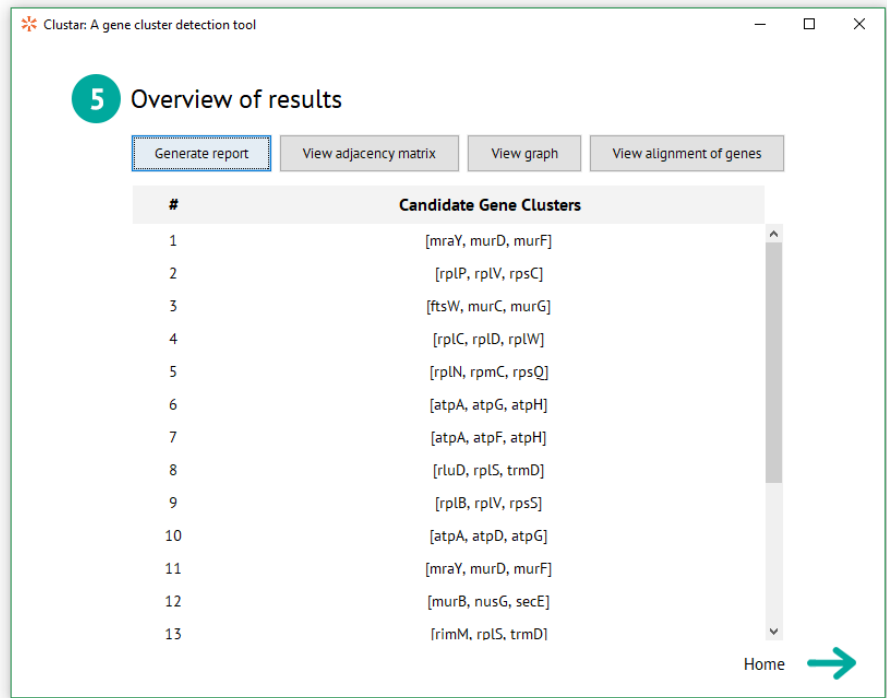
Clustar: A gene cluster detection tool

5 Overview of results

Generate report | View adjacency matrix | View graph | View alignment of genes

| # | Candidate Gene Clusters |
|---|---|
| 1 | [mraY, murD, murF] |
| 2 | [rplP, rplV, rpsC] |
| 3 | [ftsW, murC, murG] |
| 4 | [rplC, rplD, rplW] |
| 5 | [rplN, rpmC, rpsQ] |
| 6 | [atpA, atpG, atpH] |
| 7 | [atpA, atpF, atpH] |
| 8 | [rluD, rplS, trmD] |
| 9 | [rplB, rplV, rpsS] |
| 10 | [atpA, atpD, atpG] |
| 11 | [mraY, murD, murF] |
| 12 | [murB, nusG, secE] |
| 13 | [rimM, rplS, trmD] |

Home